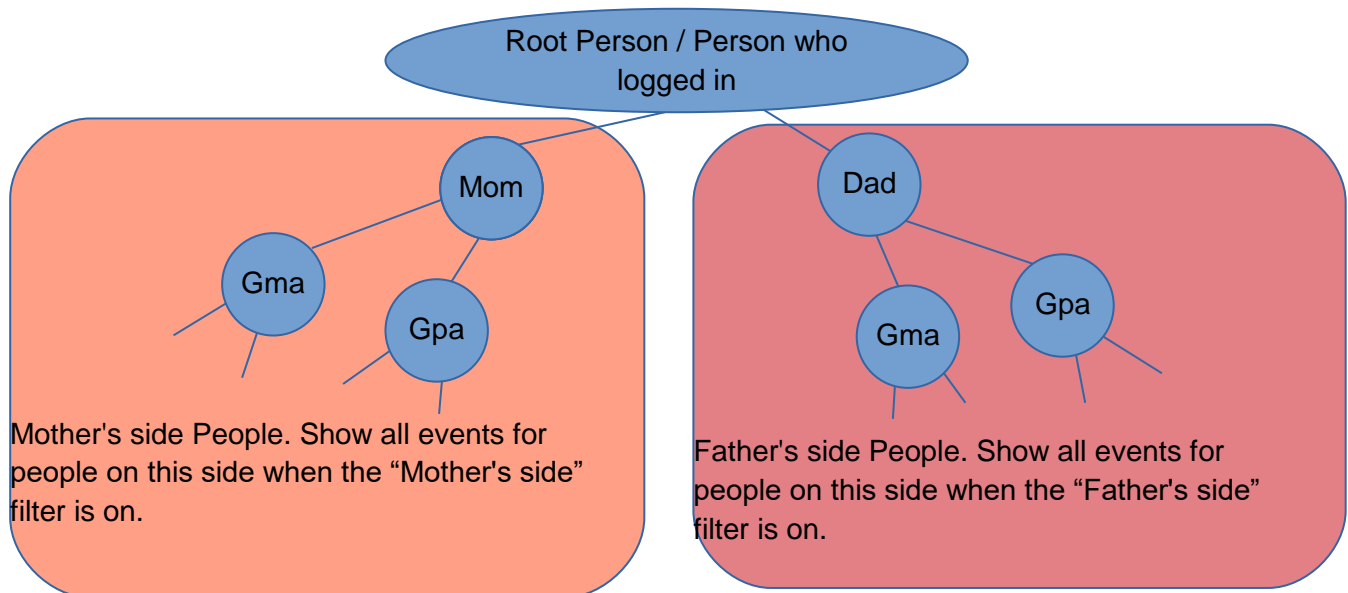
Root Person / Person who logged in

Mom

Gma

Gpa

Mother's side People. Show all events for people on this side when the “Mother's side” filter is on.

Dad

Gma

Gpa

Father's side People. Show all events for people on this side when the “Father's side” filter is on.